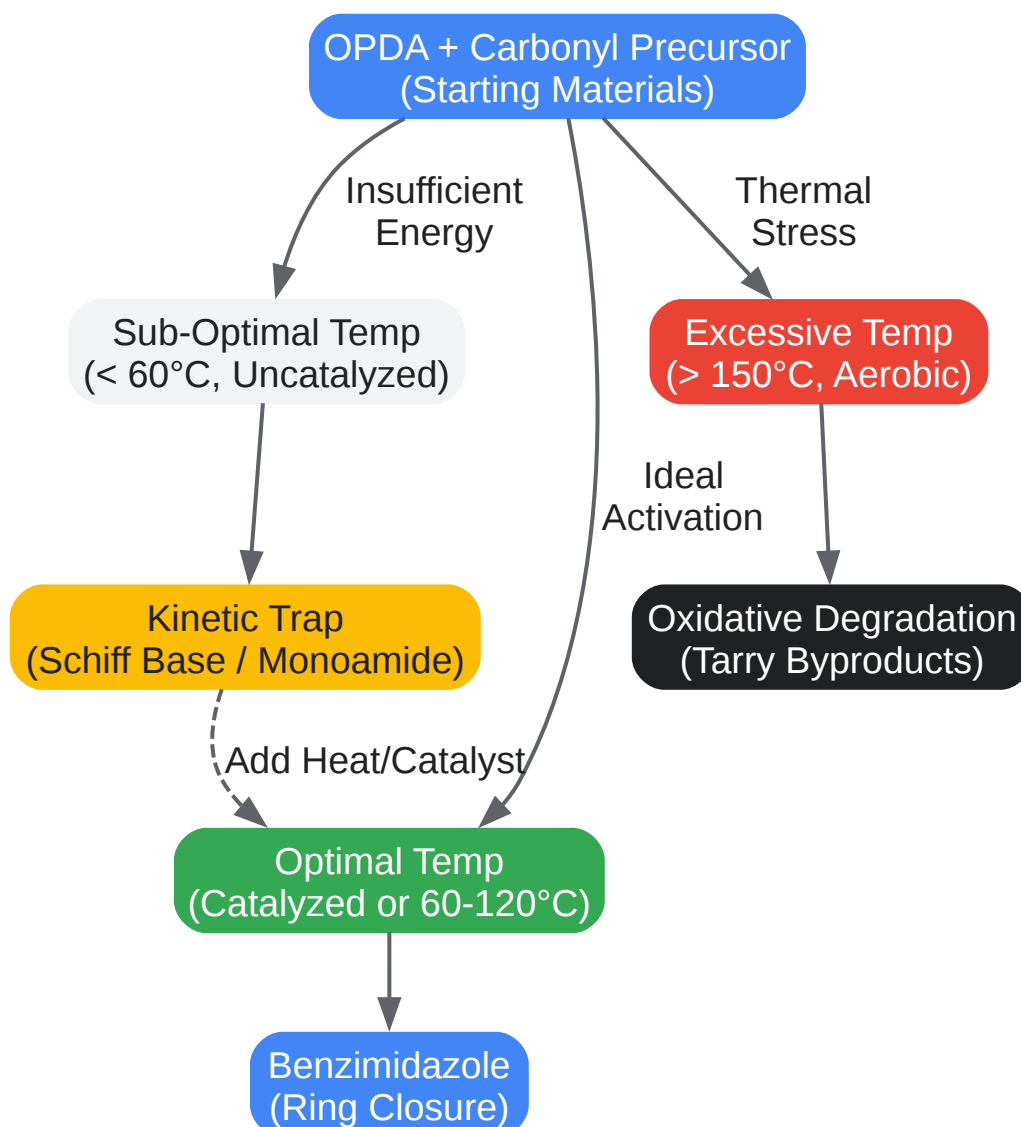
OPDA + Carbonyl Precursor
(Starting Materials)

Insufficient Energy

Thermal Stress

Sub-Optimal Temp
(< 60°C, Uncatalyzed)

Excessive Temp
(> 150°C, Aerobic)

Ideal Activation

Kinetic Trap
(Schiff Base / Monoamide)

Oxidative Degradation
(Tarry Byproducts)

Add Heat/Catalyst

Optimal Temp
(Catalyzed or 60-120°C)

Benzimidazole
(Ring Closure)